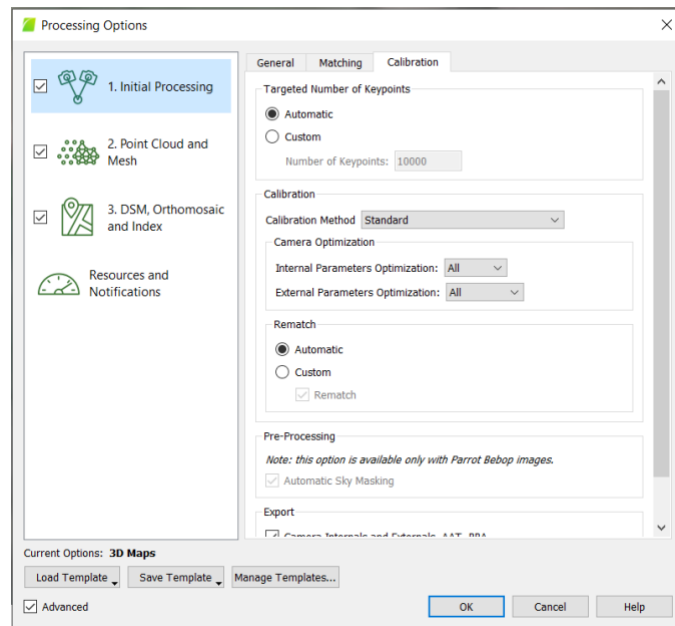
Processing Options

1. Initial Processing

2. Point Cloud and Mesh

3. DSM, Orthomosaic and Index

Resources and Notifications

General | Matching | Calibration

Targeted Number of Keypoints

Automatic

Custom

Number of Keypoints: 10000

Calibration

Calibration Method Standard

Camera Optimization

Internal Parameters Optimization: All

External Parameters Optimization: All

Rematch

Automatic

Custom

Rematch

Pre-Processing

Note: this option is available only with Parrot Bebop images.

Automatic Sky Masking

Export

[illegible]

Current Options: 3D Maps

Load Template | Save Template | Manage Templates...

Advanced

OK | Cancel | Help